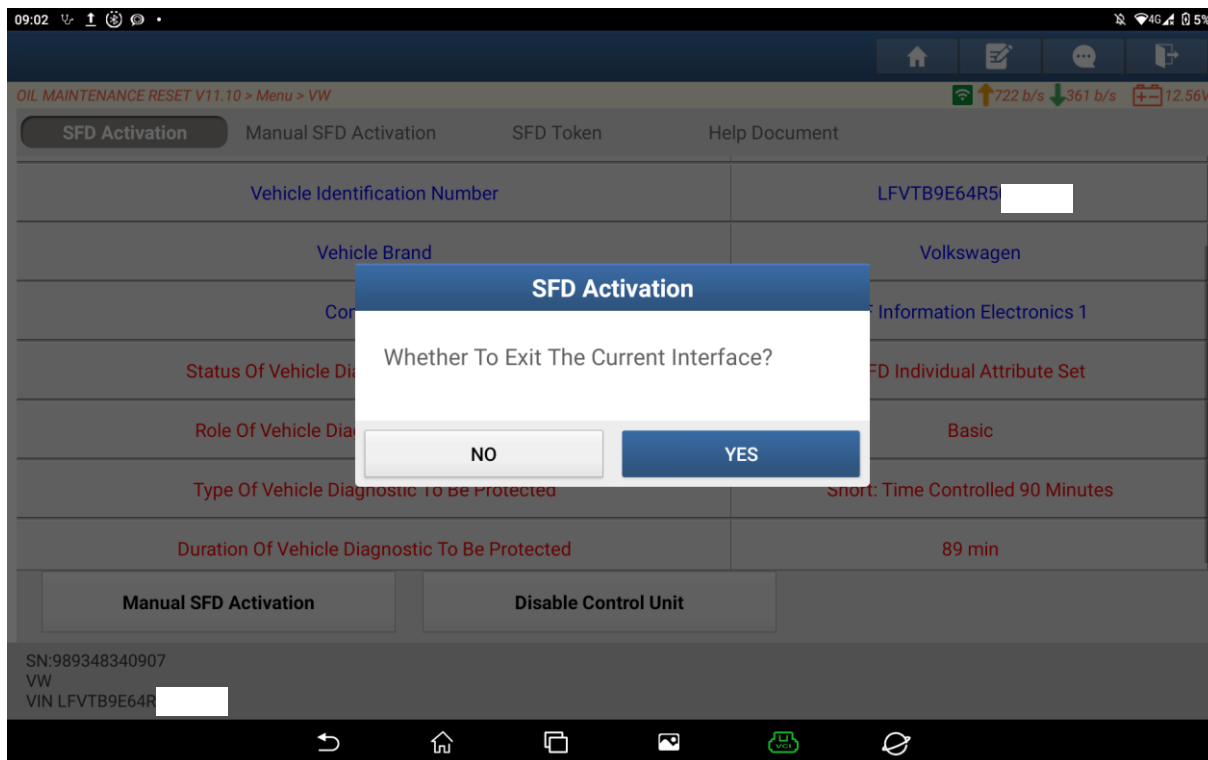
09:02

4G 5%

OIL MAINTENANCE RESET V11.10 > Menu > VW

722 b/s 361 b/s 12.56V

SFD Activation Manual SFD Activation SFD Token Help Document

| Vehicle Identification Number | LFVTB9E64R5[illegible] |
|---|---|
| Vehicle Brand | Volkswagen |
| Cor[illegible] | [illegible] Information Electronics 1 |
| Status Of Vehicle Di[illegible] | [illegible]FD Individual Attribute Set |
| Role Of Vehicle Dia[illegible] | Basic |
| Type Of Vehicle Diagnostic To Be Protected | Short: Time Controlled 90 Minutes |
| Duration Of Vehicle Diagnostic To Be Protected | 89 min |

SFD Activation

Whether To Exit The Current Interface?

NO YES

Manual SFD Activation Disable Control Unit

SN:989348340907
VW
VIN LFVTB9E64R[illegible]

VCI